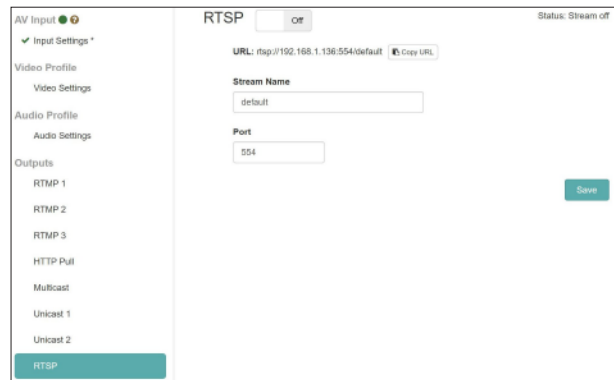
AV Input

✔ Input Settings *

Video Profile

Video Settings

Audio Profile

Audio Settings

Outputs

RTMP 1

RTMP 2

RTMP 3

HTTP Pull

Multicast

Unicast 1

Unicast 2

RTSP

RTSP Off

Status: Stream off

URL: rtsp://192.168.1.136:554/default Copy URL

Stream Name

default

Port

554

Save